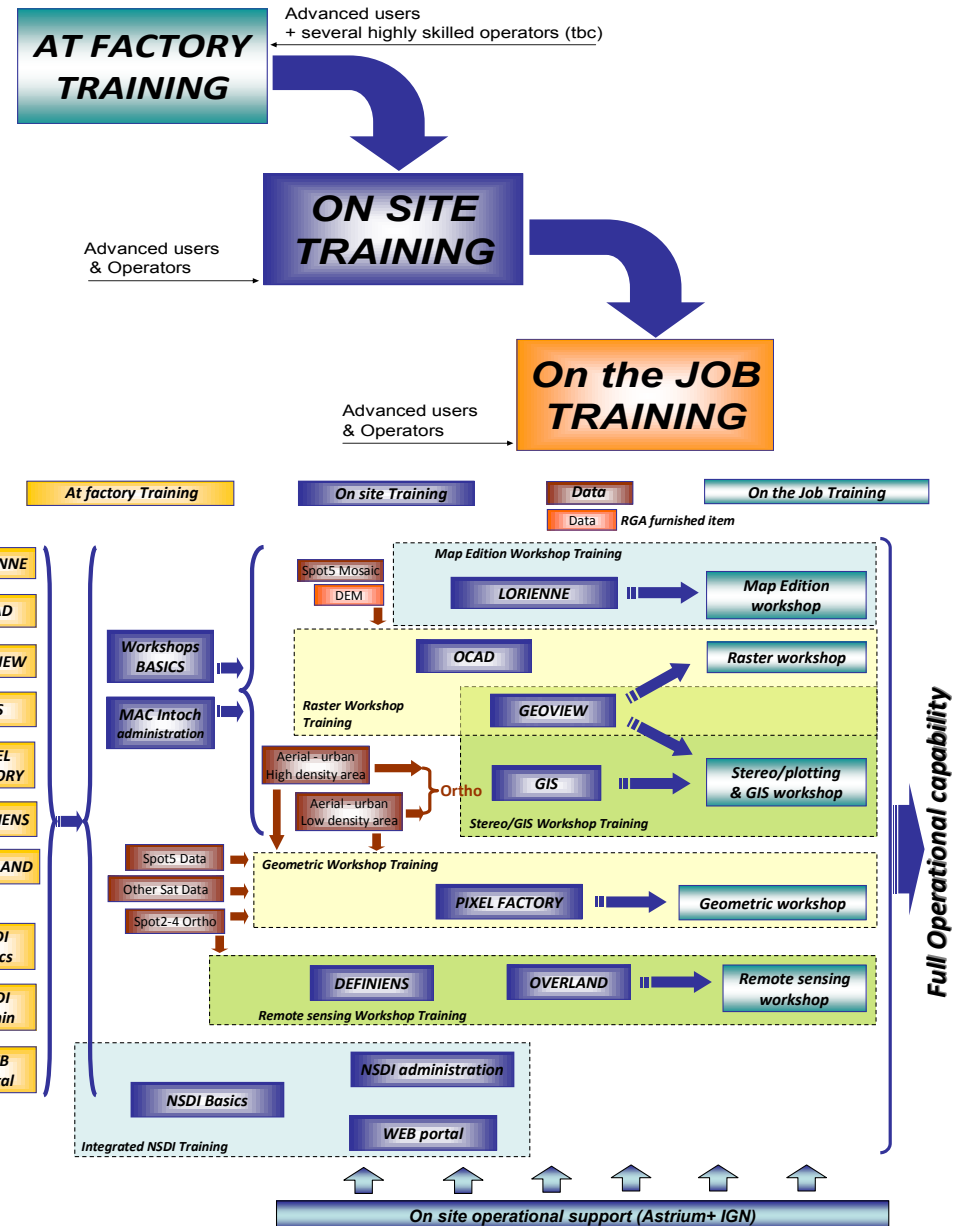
AT FACTORY TRAINING

Advanced users
+ several highly skilled operators (tbc)

ON SITE TRAINING

Advanced users
& Operators

On the JOB TRAINING

Advanced users
& Operators

At factory Training

On site Training

Data

On the Job Training

Data RGA furnished item

NNE

AD

IEW

S

EL
ORY

IENS

AND

DI
ics

DI
min

B
tal

Workshops BASICS

MAC Intoch administration

Spot5 Mosaic

DEM

Map Edition Workshop Training

LORIENNE

Map Edition workshop

OCAD

Raster workshop

Raster Workshop Training

GEOVIEW

Aerial - urban
High density area

Ortho

GIS

Stereo/plotting & GIS workshop

Aerial - urban
Low density area

Stereo/GIS Workshop Training

Spot5 Data

Geometric Workshop Training

Other Sat Data

PIXEL FACTORY

Geometric workshop

Spot2-4 Ortho

DEFINIENS

OVERLAND

Remote sensing workshop

Remote sensing Workshop Training

NSDI administration

NSDI Basics

WEB portal

Integrated NSDI Training

Full Operational capability

On site operational support (Astrium+ IGN)